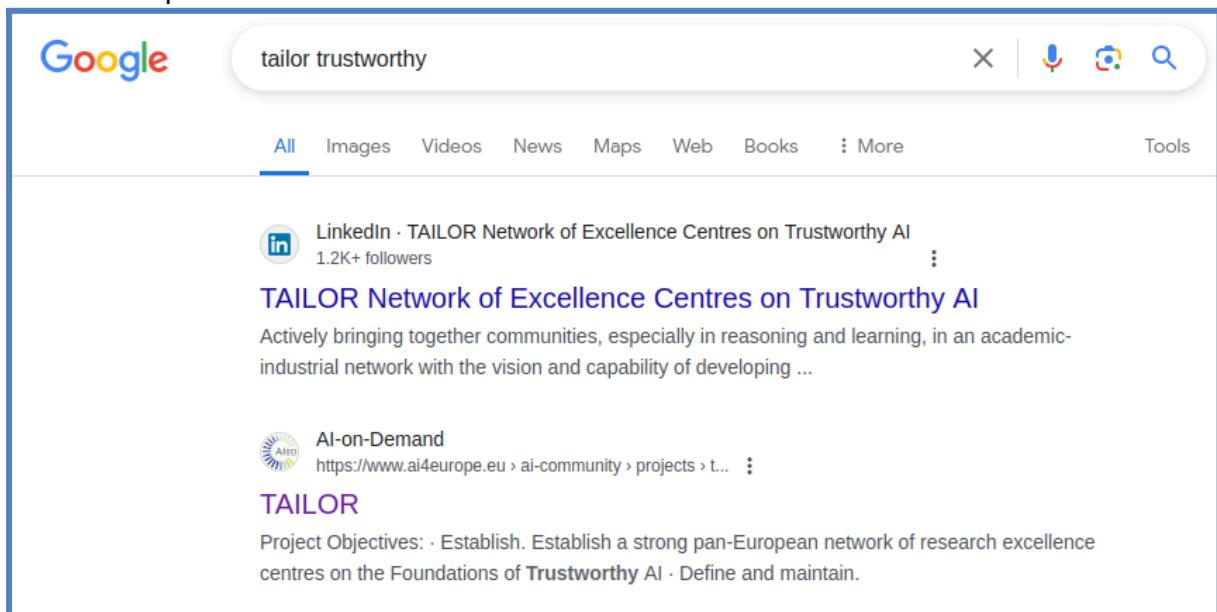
Google

tailor trustworthy

All Images Videos News Maps Web Books ⋮ More Tools

LinkedIn · TAILOR Network of Excellence Centres on Trustworthy AI
1.2K+ followers

TAILOR Network of Excellence Centres on Trustworthy AI

Actively bringing together communities, especially in reasoning and learning, in an academic-industrial network with the vision and capability of developing ...

AI-on-Demand
https://www.ai4europe.eu › ai-community › projects › t...

TAILOR

Project Objectives: · Establish. Establish a strong pan-European network of research excellence centres on the Foundations of **Trustworthy** AI · Define and maintain.